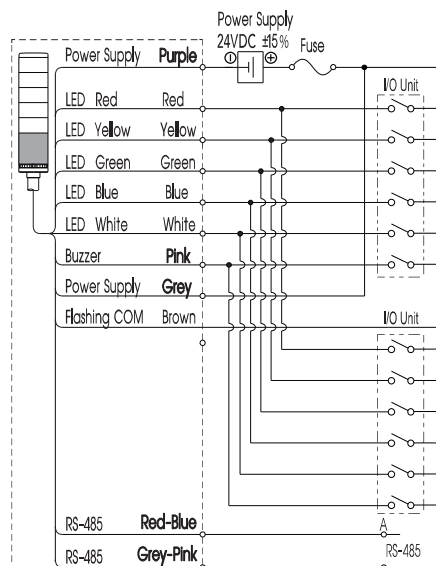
Power Supply
24VDC ±15%
Fuse
Power Supply Purple
I/O Unit
LED Red Red
LED Yellow Yellow
LED Green Green
LED Blue Blue
LED White White
Buzzer Pink
Power Supply Grey
Flashing COM Brown
I/O Unit
RS-485 Red-Blue
A
RS-485
RS-485 Grey-Pink